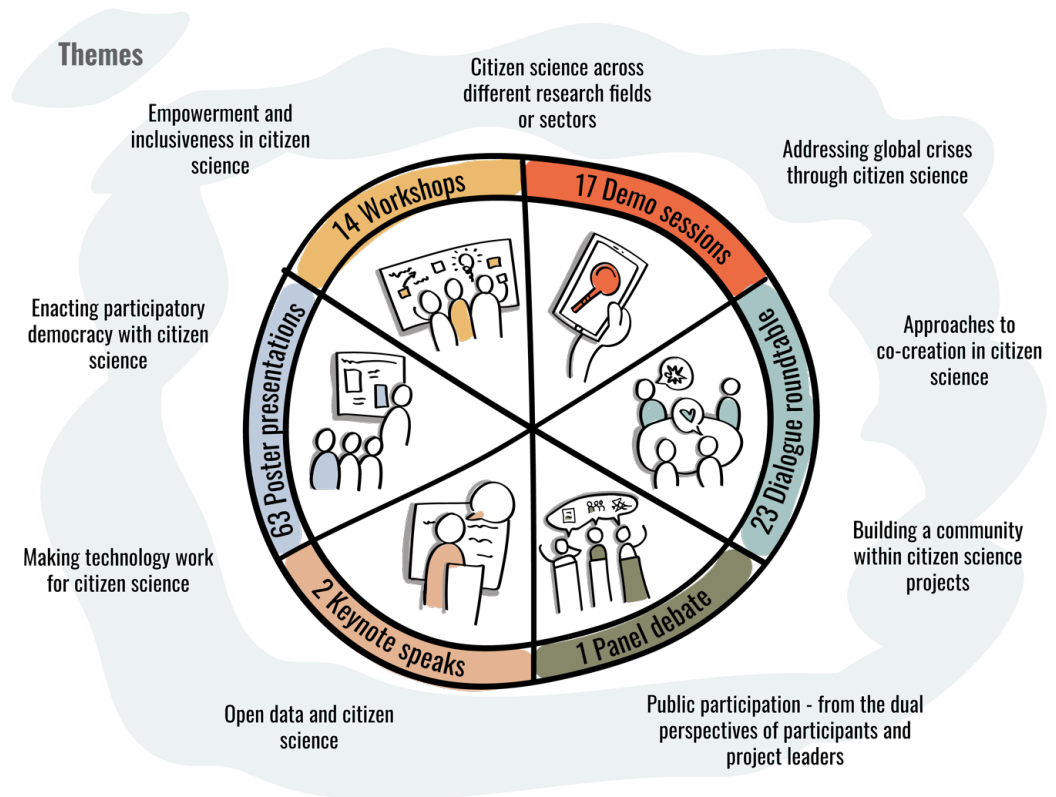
Themes

Citizen science across different research fields or sectors

Empowerment and inclusiveness in citizen science

Addressing global crises through citizen science

14 Workshops

17 Demo sessions

Enacting participatory democracy with citizen science

Approaches to co-creation in citizen science

63 Poster presentations

23 Dialogue roundtable

Building a community within citizen science projects

Making technology work for citizen science

2 Keynote speaks

1 Panel debate

Open data and citizen science

Public participation - from the dual perspectives of participants and project leaders